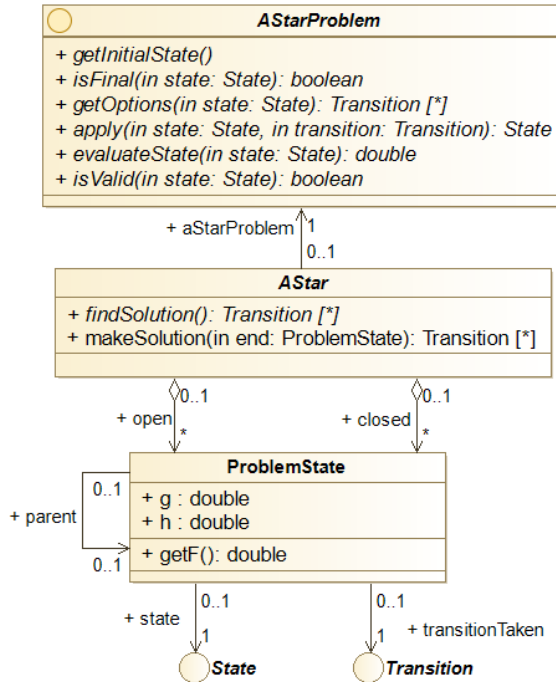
AStarProblem

+ getInitialState()
+ isFinal(in state: State): boolean
+ getOptions(in state: State): Transition [*]
+ apply(in state: State, in transition: Transition): State
+ evaluateState(in state: State): double
+ isValid(in state: State): boolean

+ aStarProblem
1
0..1

AStar

+ findSolution(): Transition [*]
+ makeSolution(in end: ProblemState): Transition [*]

0..1
+ open
*
0..1
+ closed
*

ProblemState

0..1
+ parent
0..1

+ g : double
+ h : double
+ getF(): double

+ state
0..1
1
0..1
1
+ transitionTaken

State
Transition